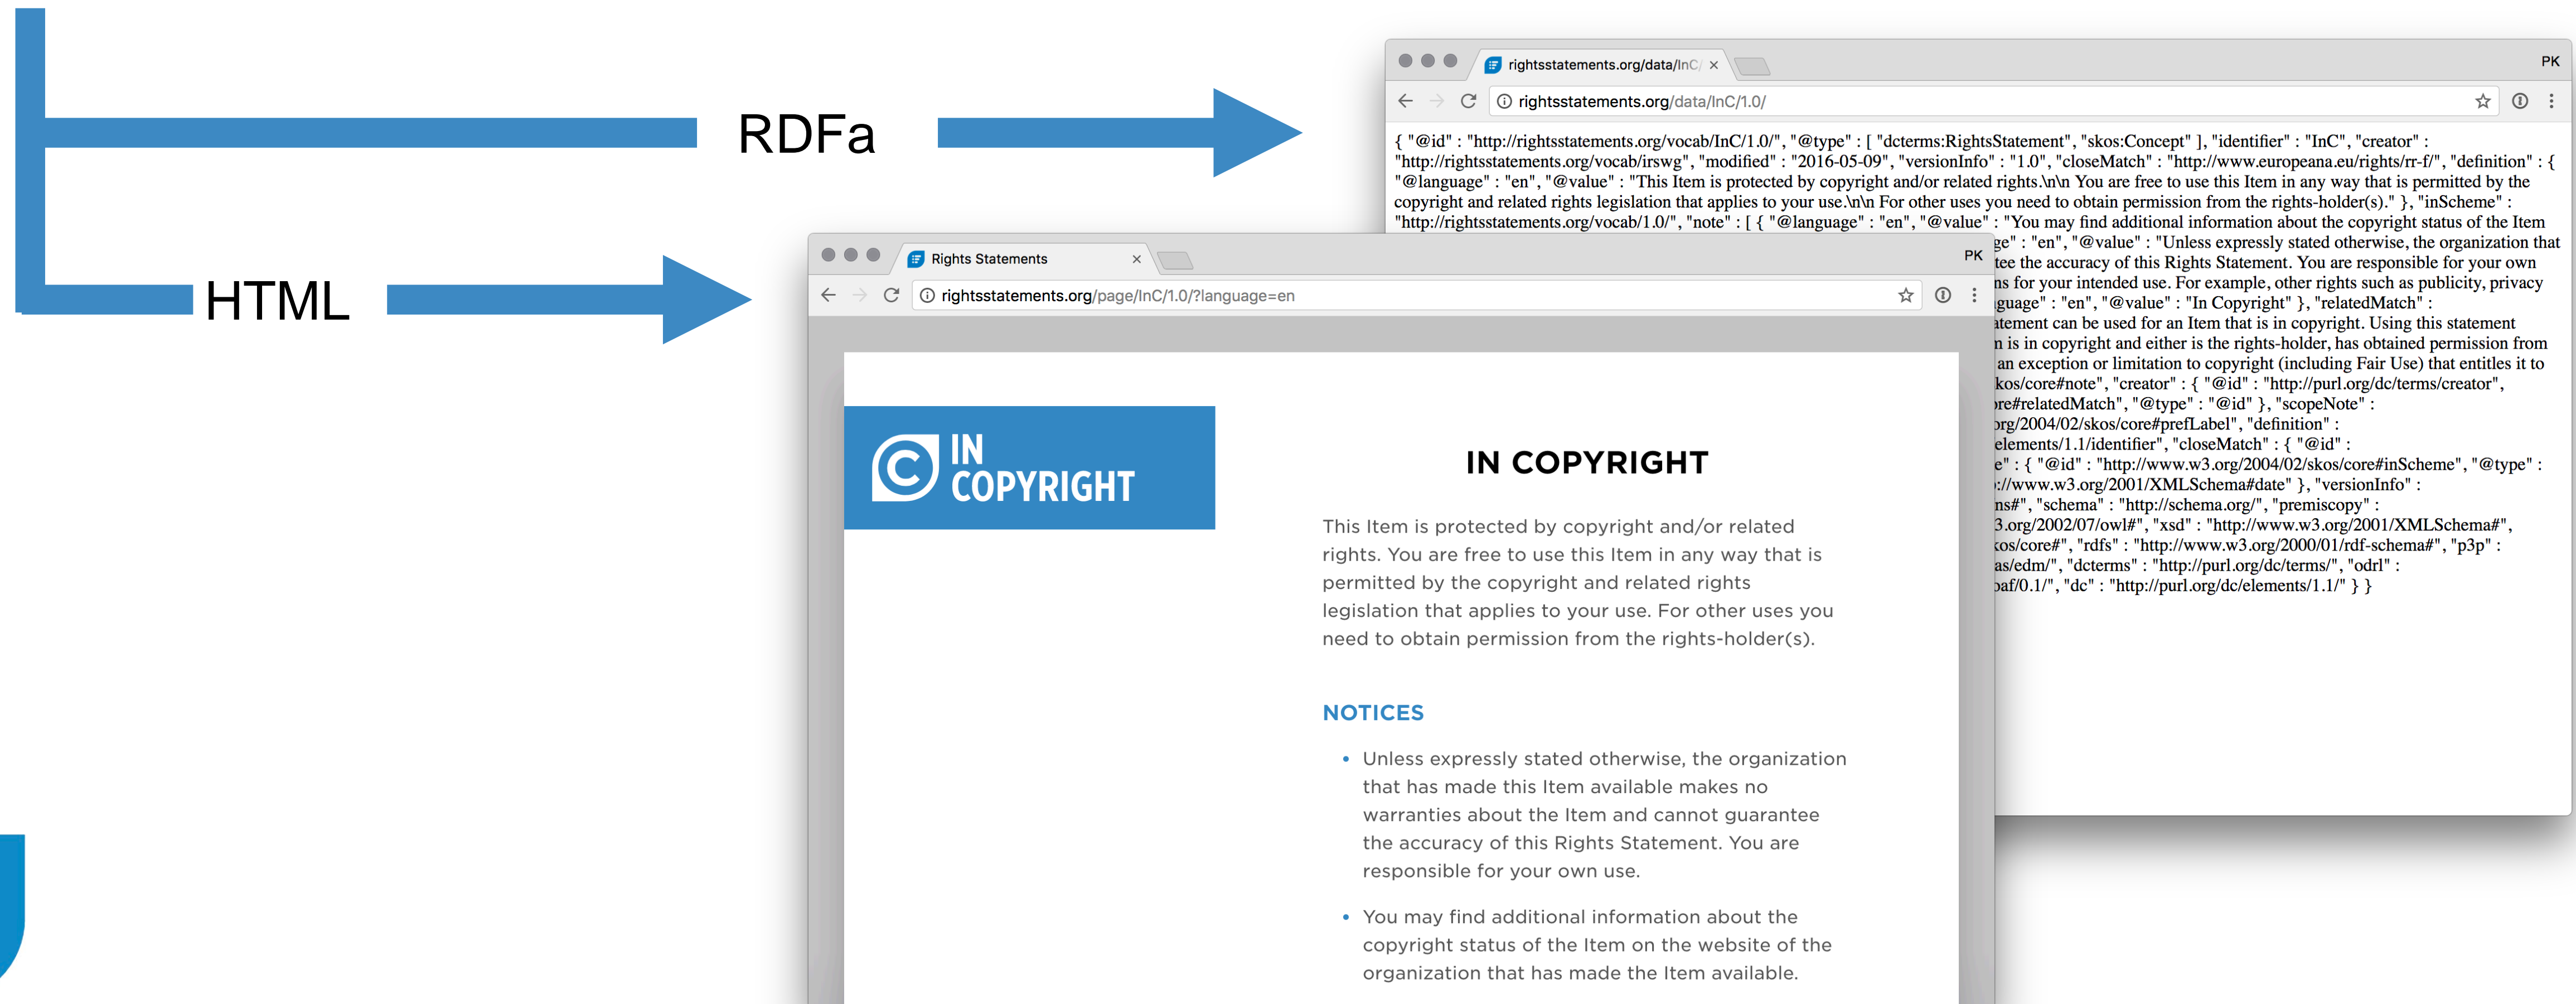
RDFa

HTML

rightsstatements.org/data/InC/ ×

PK

rightsstatements.org/data/InC/1.0/

{ "@id" : "http://rightsstatements.org/vocab/InC/1.0/", "@type" : [ "dcterms:RightsStatement", "skos:Concept" ], "identifier" : "InC", "creator" : "http://rightsstatements.org/vocab/irswg", "modified" : "2016-05-09", "versionInfo" : "1.0", "closeMatch" : "http://www.europeana.eu/rights/rr-f/", "definition" : { "@language" : "en", "@value" : "This Item is protected by copyright and/or related rights.\n\n You are free to use this Item in any way that is permitted by the copyright and related rights legislation that applies to your use.\n\n For other uses you need to obtain permission from the rights-holder(s)." }, "inScheme" : "http://rightsstatements.org/vocab/1.0/", "note" : [ { "@language" : "en", "@value" : "You may find additional information about the copyright status of the Item
ge" : "en", "@value" : "Unless expressly stated otherwise, the organization that
tee the accuracy of this Rights Statement. You are responsible for your own
ns for your intended use. For example, other rights such as publicity, privacy
guage" : "en", "@value" : "In Copyright" }, "relatedMatch" :
atement can be used for an Item that is in copyright. Using this statement
n is in copyright and either is the rights-holder, has obtained permission from
an exception or limitation to copyright (including Fair Use) that entitles it to
kos/core#note", "creator" : { "@id" : "http://purl.org/dc/terms/creator",
re#relatedMatch", "@type" : "@id" }, "scopeNote" :
org/2004/02/skos/core#prefLabel", "definition" :
elements/1.1/identifier", "closeMatch" : { "@id" :
e" : { "@id" : "http://www.w3.org/2004/02/skos/core#inScheme", "@type" :
://www.w3.org/2001/XMLSchema#date" }, "versionInfo" :
ns#", "schema" : "http://schema.org/", "premiscopy" :
3.org/2002/07/owl#", "xsd" : "http://www.w3.org/2001/XMLSchema#",
cos/core#", "rdfs" : "http://www.w3.org/2000/01/rdf-schema#", "p3p" :
as/edm/", "dcterms" : "http://purl.org/dc/terms/", "odrl" :
paf/0.1/", "dc" : "http://purl.org/dc/elements/1.1/" } }

Rights Statements ×

PK

rightsstatements.org/page/InC/1.0/?language=en

IN COPYRIGHT

IN COPYRIGHT

This Item is protected by copyright and/or related rights. You are free to use this Item in any way that is permitted by the copyright and related rights legislation that applies to your use. For other uses you need to obtain permission from the rights-holder(s).

NOTICES

• Unless expressly stated otherwise, the organization that has made this Item available makes no warranties about the Item and cannot guarantee the accuracy of this Rights Statement. You are responsible for your own use.

• You may find additional information about the copyright status of the Item on the website of the organization that has made the Item available.